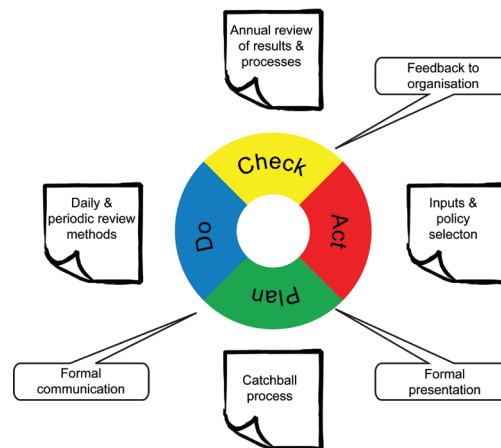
Annual review of results & processes

Feedback to organisation

Check

Act

Plan

Do

Daily & periodic review methods

Inputs & policy selecton

Formal communication

Catchball process

Formal presentation